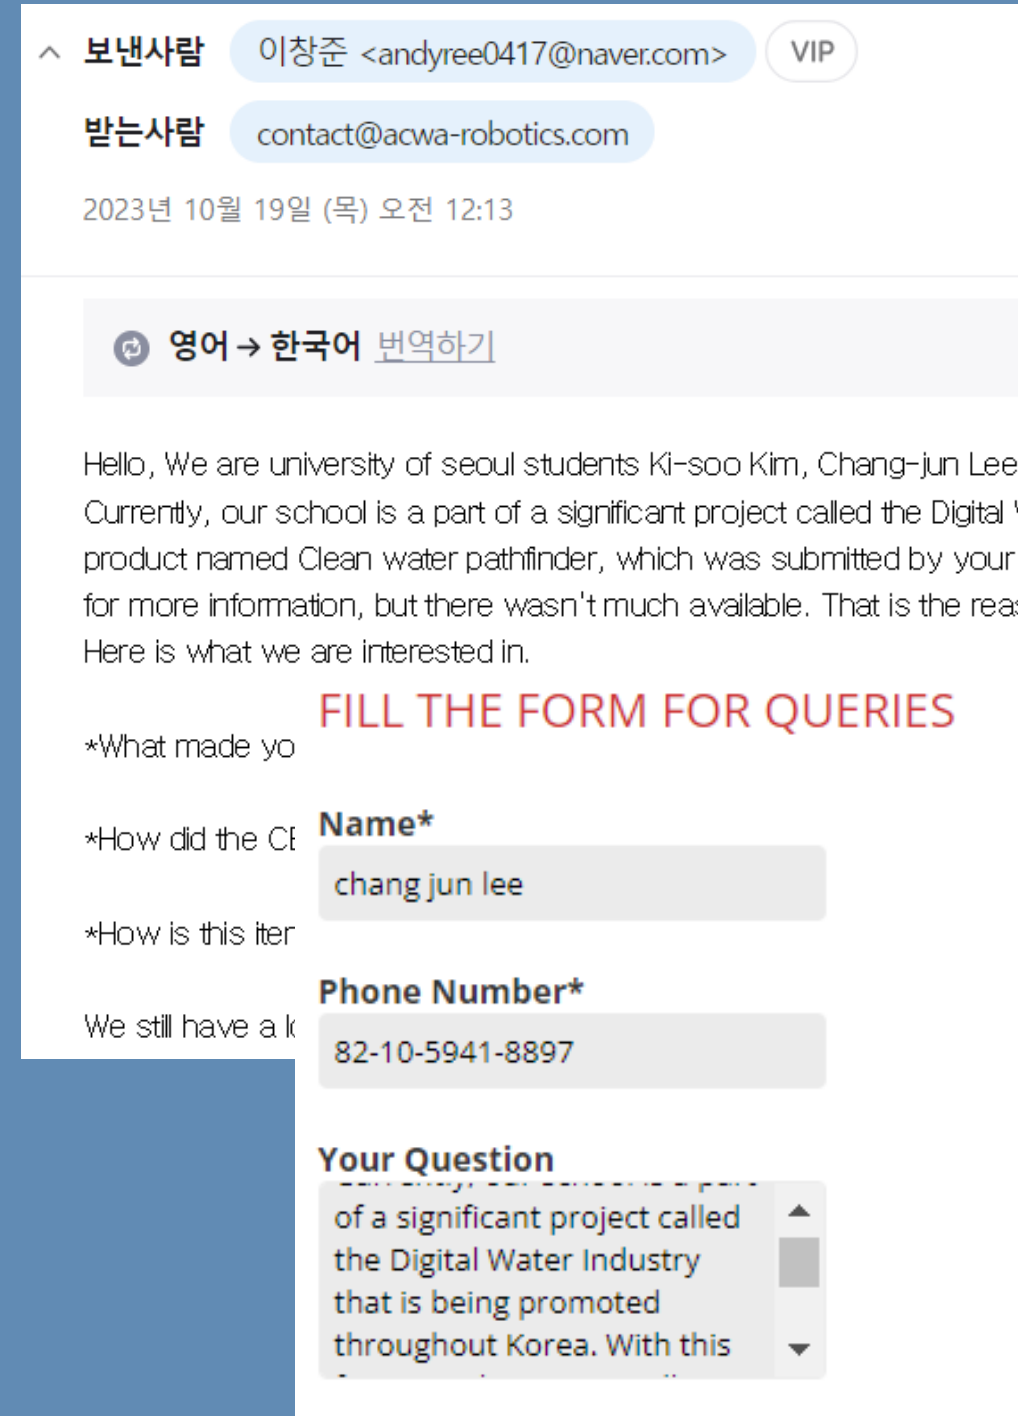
보낸사람 이창준 <andyree0417@naver.com> VIP

받는사람 contact@acwa-robotics.com

2023년 10월 19일 (목) 오전 12:13

영어 → 한국어 번역하기

Hello, We are university of seoul students Ki-soo Kim, Chang-jun Lee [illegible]
Currently, our school is a part of a significant project called the Digital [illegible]
product named Clean water pathfinder, which was submitted by your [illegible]
for more information, but there wasn't much available. That is the rea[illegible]
Here is what we are interested in.

*What made yo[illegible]

*How did the C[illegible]

*How is this iter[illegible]

We still have a l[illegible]

FILL THE FORM FOR QUERIES

Name*
chang jun lee

Phone Number*
82-10-5941-8897

Your Question
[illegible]
of a significant project called the Digital Water Industry that is being promoted throughout Korea. With this
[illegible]